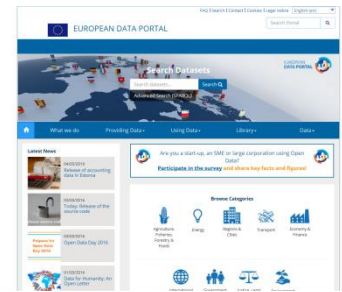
EUROPEAN DATA PORTAL

FAQ | Search | Contact | Cookies | Legal notice English (en)

Search Portal

EUROPEAN DATA PORTAL

Search Datasets

Search datasets

Search

Advanced Search (SPARQL)

What we do

Providing Data

Using Data

Library

Data

Latest News

24/03/2016 Release of accounting data in Estonia

Today: Release of the source code

Prepare for Open Data Day 2016

Open Data Day 2016

01/03/2016 Data for Humanity: An Open Letter

Are you a start-up, an SME or larger corporation using Open Data? Participate in the survey and share key facts and figures!

Browse Categories

Agriculture, Fisheries, Forestry & Foods

Energy

Regions & Cities

Transport

Economy & Finance

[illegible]